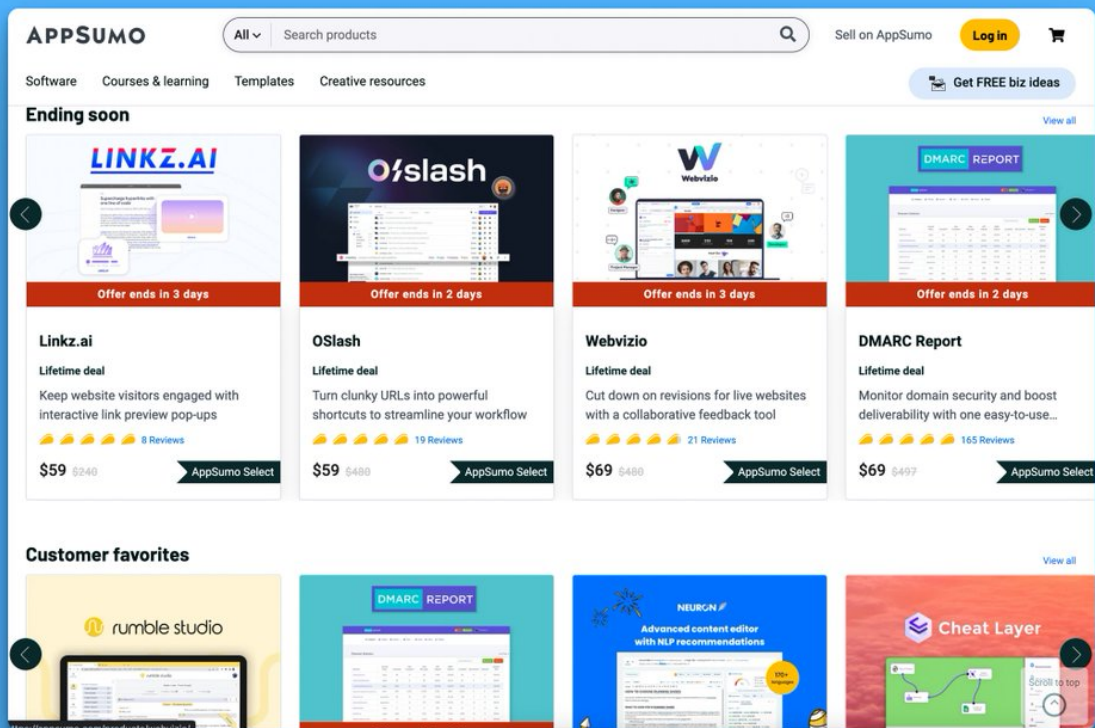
APPSUMO

All

Search products

Sell on AppSumo

Log in

Software Courses & learning Templates Creative resources

Get FREE biz ideas

Ending soon

View all

LINKZ.AI

Offer ends in 3 days

Linkz.ai

Lifetime deal

Keep website visitors engaged with interactive link preview pop-ups

8 Reviews

$59 $240

AppSumo Select

OSlash

Offer ends in 2 days

OSlash

Lifetime deal

Turn clunky URLs into powerful shortcuts to streamline your workflow

19 Reviews

$59 $480

AppSumo Select

Webvizio

Offer ends in 3 days

Webvizio

Lifetime deal

Cut down on revisions for live websites with a collaborative feedback tool

21 Reviews

$69 $480

AppSumo Select

DMARC REPORT

Offer ends in 2 days

DMARC Report

Lifetime deal

Monitor domain security and boost deliverability with one easy-to-use...

165 Reviews

$69 $497

AppSumo Select

Customer favorites

View all

rumble studio

DMARC REPORT

NEURON

Advanced content editor with NLP recommendations

170+ languages

Cheat Layer

Scroll to top